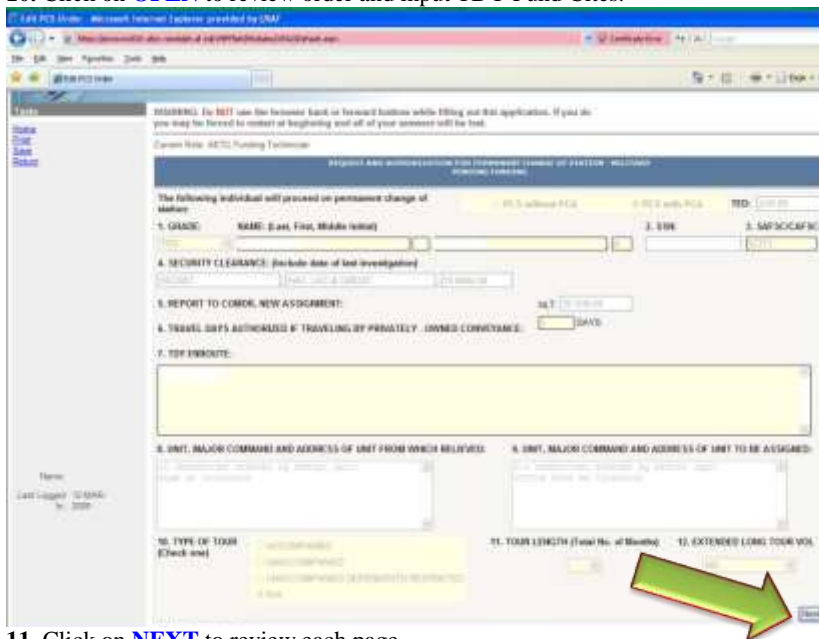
10. Click on OPEN to review order and input TDY and Sites.

Edit PCS Order - Microsoft Internet Explorer provided by USAF

File Edit View Favorites Tools Help

Edit PCS Order

Tasks
Home
Print
Save
Return

WARNING: Do NOT use the browser back or forward buttons while filling out this application. If you do you may be forced to restart at beginning and all of your answers will be lost.

Current Role: AETC Funding Technician

REQUEST AND AUTHORIZATION FOR PERMANENT CHANGE OF STATION - MILITARY
PENDING FUNDING

The following individual will proceed on permanent change of station:

PCS without PCA

PCS with PCA

TED:

1. GRADE:

NAME: (Last, First, Middle Initial)

2. SSN:

3. SAFSC/CAFSC

4. SECURITY CLEARANCE: (Include date of last investigation)

5. REPORT TO COMDR, NEW ASSIGNMENT:

NLT

6. TRAVEL DAYS AUTHORIZED IF TRAVELING BY PRIVATELY - OWNED CONVEYANCE:

DAYS

7. TDY ENROUTE:

8. UNIT, MAJOR COMMAND AND ADDRESS OF UNIT FROM WHICH RELIEVED:

9. UNIT, MAJOR COMMAND AND ADDRESS OF UNIT TO BE ASSIGNED:

Name:

Last Logged: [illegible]

10. TYPE OF TOUR (Check one)

ACCOMPANIED

UNACCOMPANIED

UNACCOMPANIED (DEPENDENTS RESTRICTED)

None

11. TOUR LENGTH (Total No. of Months)

12. EXTENDED LONG TOUR VOL

Next

11. Click on NEXT to review each page.